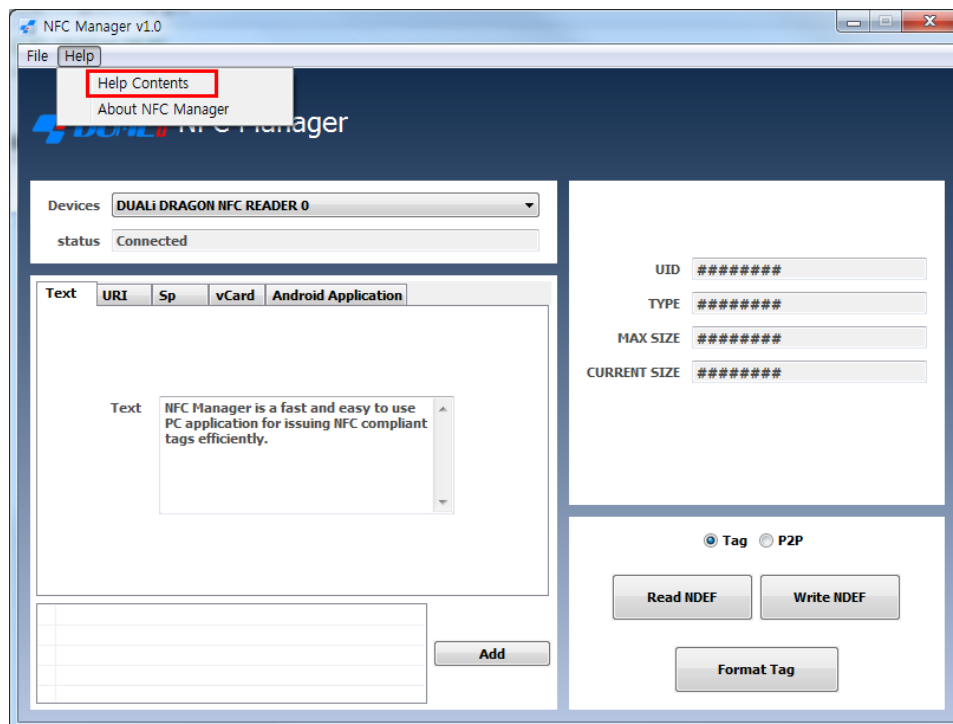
NFC Manager v1.0

File Help

Help Contents
About NFC Manager

DUALi NFC Manager

Devices DUALi DRAGON NFC READER 0

status Connected

Text URI Sp vCard Android Application

Text NFC Manager is a fast and easy to use PC application for issuing NFC compliant tags efficiently.

Add

UID ########

TYPE ########

MAX SIZE ########

CURRENT SIZE ########

Tag P2P

Read NDEF Write NDEF

Format Tag